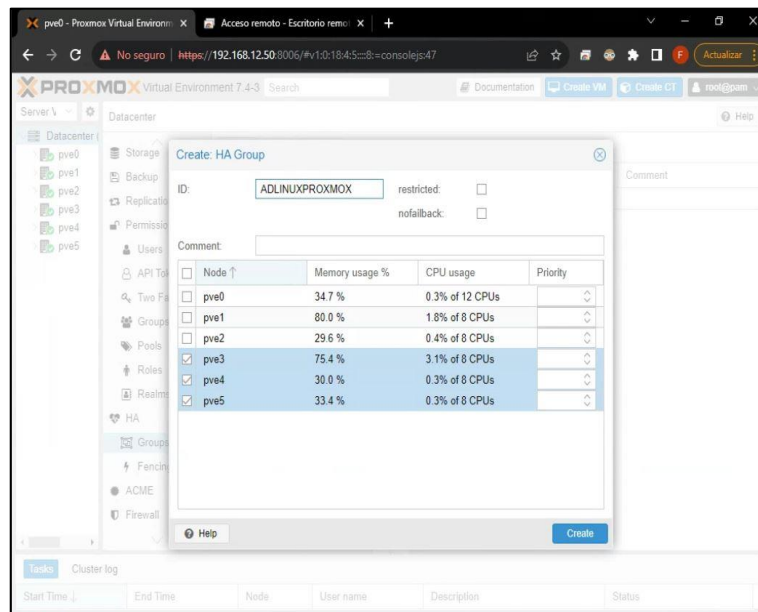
pve0 - Proxmox Virtual Environm ×
Acceso remoto - Escritorio remot ×
+

No seguro | https://192.168.12.50:8006/#v1:0:18:4:5::::8:=consolejs:47

Actualizar

PROXMOX Virtual Environment 7.4-3 Search

Documentation
Create VM
Create CT
root@pam

Server View

Datacenter

Help

Datacenter
pve0
pve1
pve2
pve3
pve4
pve5

Storage
Backup
Replicatio
Permissio
Users
API To
Two Fa
Groups
Pools
Roles
Realm
HA
Groups
Fencin
ACME
Firewall

Comment

Create: HA Group

ID: ADLINUXPROXMOX
restricted:
nofailback:

Comment:

| | Node ↑ | Memory usage % | CPU usage | Priority |
|---|---|---|---|---|
| ☐ | pve0 | 34.7 % | 0.3% of 12 CPUs | |
| ☐ | pve1 | 80.0 % | 1.8% of 8 CPUs | |
| ☐ | pve2 | 29.6 % | 0.4% of 8 CPUs | |
| ☑ | pve3 | 75.4 % | 3.1% of 8 CPUs | |
| ☑ | pve4 | 30.0 % | 0.3% of 8 CPUs | |
| ☑ | pve5 | 33.4 % | 0.3% of 8 CPUs | |

Help
Create

Tasks
Cluster log

Start Time ↓
End Time
Node
User name
Description
Status